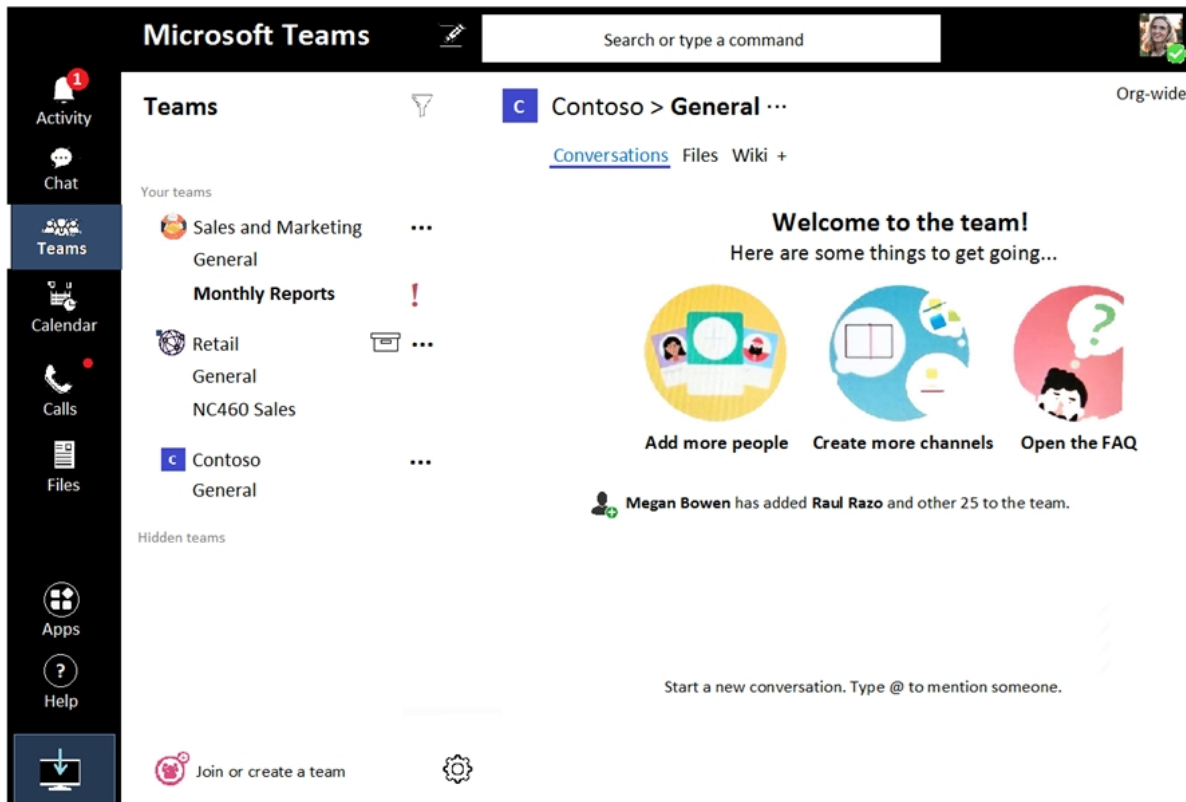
Microsoft Teams

Search or type a command

1
Activity
Chat
Teams
Calendar
Calls
Files
Apps
Help

Teams

Your teams

Sales and Marketing ...
General
Monthly Reports !

Retail ...
General
NC460 Sales

C Contoso ...
General

Hidden teams

Join or create a team

C Contoso > General ···

Org-wide

Conversations Files Wiki +

Welcome to the team!
Here are some things to get going...

Add more people
Create more channels
Open the FAQ

Megan Bowen has added Raul Razo and other 25 to the team.

Start a new conversation. Type @ to mention someone.